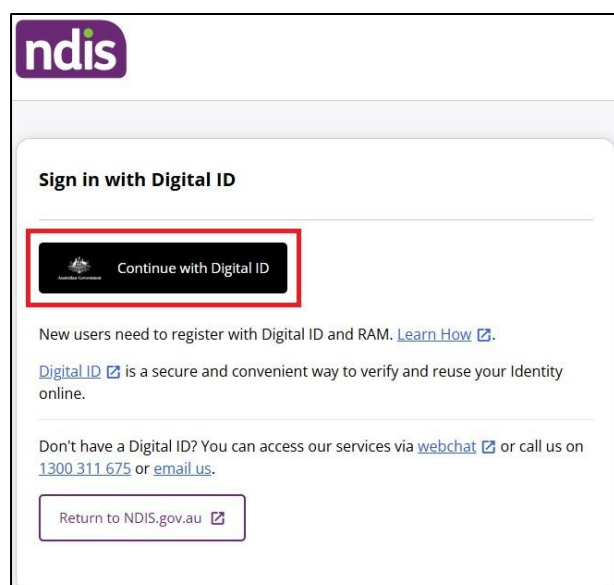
ndis

Sign in with Digital ID

Australian Government Continue with Digital ID

New users need to register with Digital ID and RAM. Learn How.

Digital ID is a secure and convenient way to verify and reuse your Identity online.

Don't have a Digital ID? You can access our services via webchat or call us on 1300 311 675 or email us.

Return to NDIS.gov.au